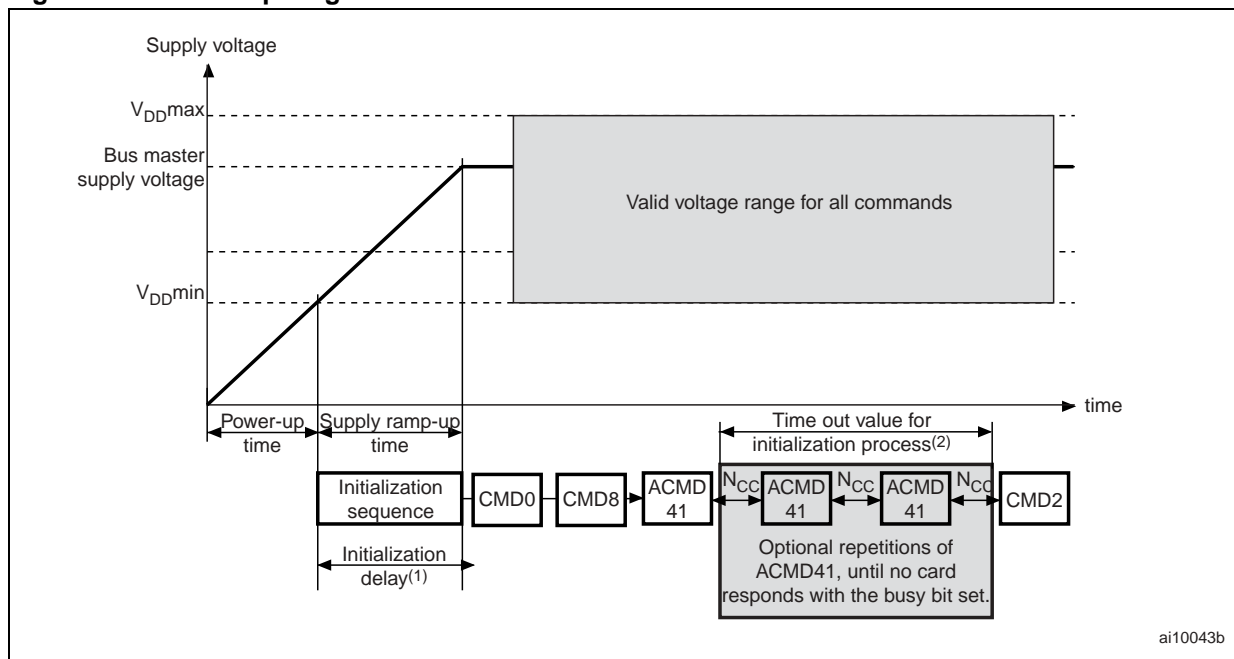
Supply voltage

$V_{DD}$max

Bus master supply voltage

Valid voltage range for all commands

$V_{DD}$min

time

Power-up time

Supply ramp-up time

Time out value for initialization process$^{(2)}$

Initialization sequence

CMD0

CMD8

ACMD 41

$N_{CC}$

ACMD 41

$N_{CC}$

ACMD 41

$N_{CC}$

CMD2

Initialization delay$^{(1)}$

Optional repetitions of ACMD41, until no card responds with the busy bit set.

ai10043b